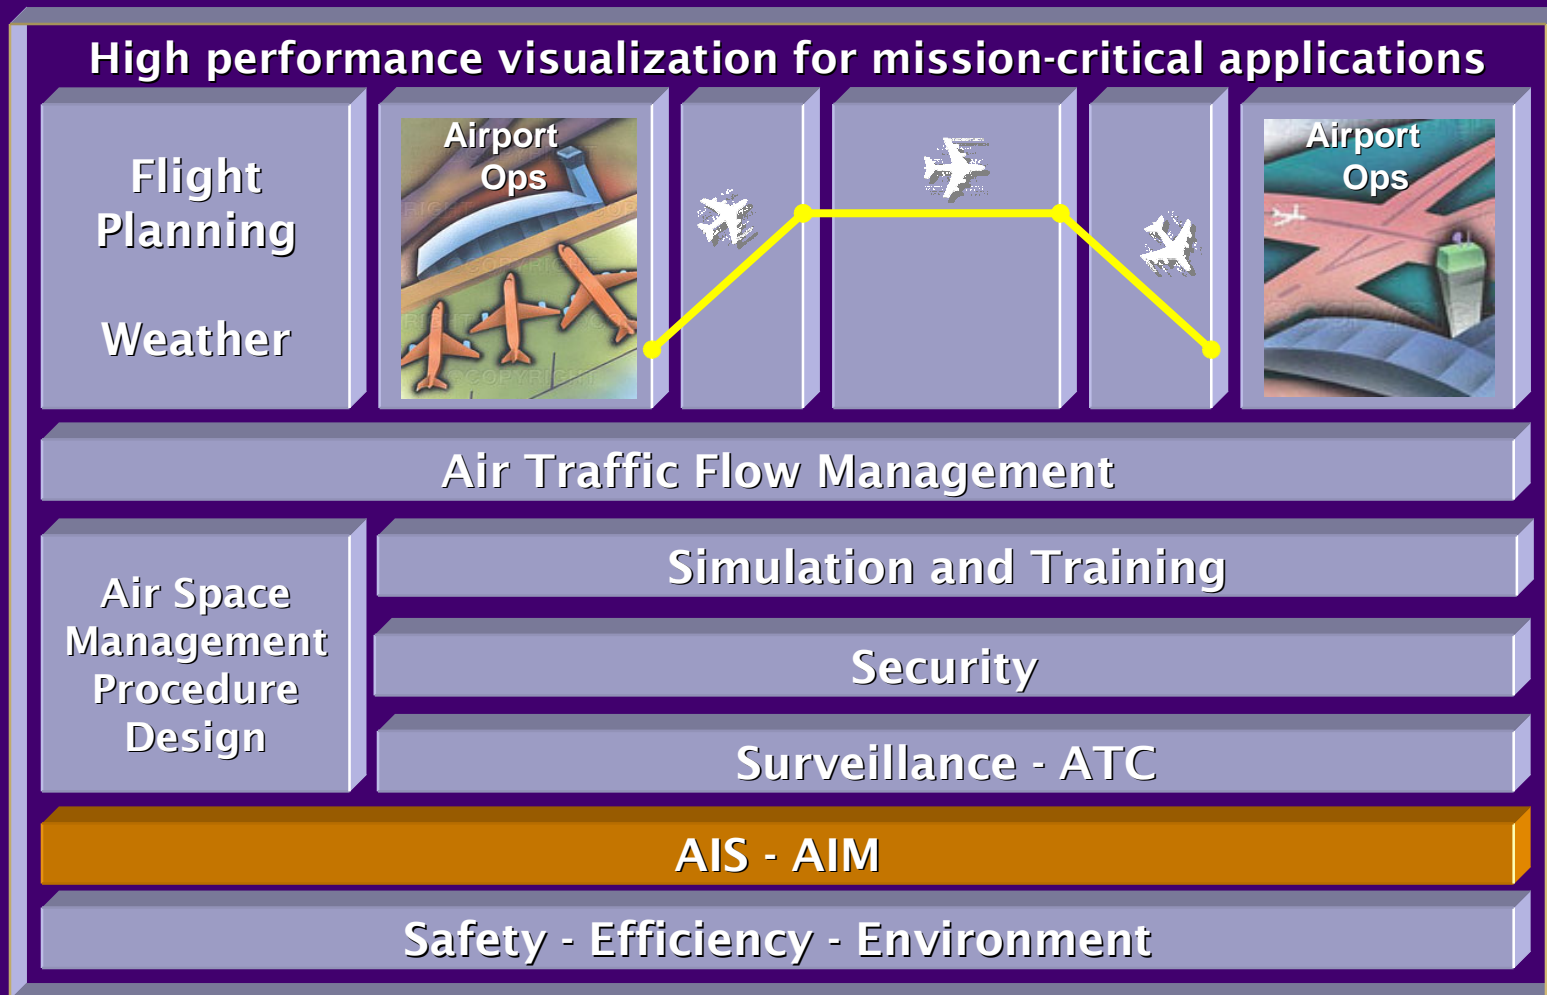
High performance visualization for mission-critical applications

Flight Planning

Weather

Airport Ops

Airport Ops

Air Traffic Flow Management

Air Space Management Procedure Design

Simulation and Training

Security

Surveillance - ATC

AIS - AIM

Safety - Efficiency - Environment